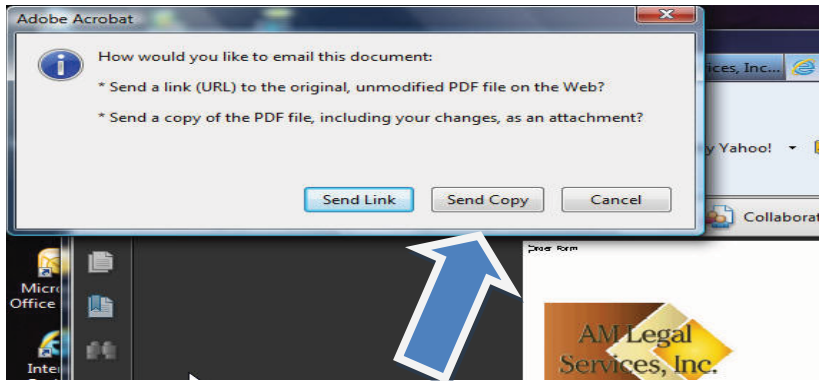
Adobe Acrobat

How would you like to email this document:

* Send a link (URL) to the original, unmodified PDF file on the Web?

* Send a copy of the PDF file, including your changes, as an attachment?

Send Link

Send Copy

Cancel

vices, Inc...

y Yahoo!

Collaborat

Micro Office

Inter

Order Form

AM Legal Services, Inc.